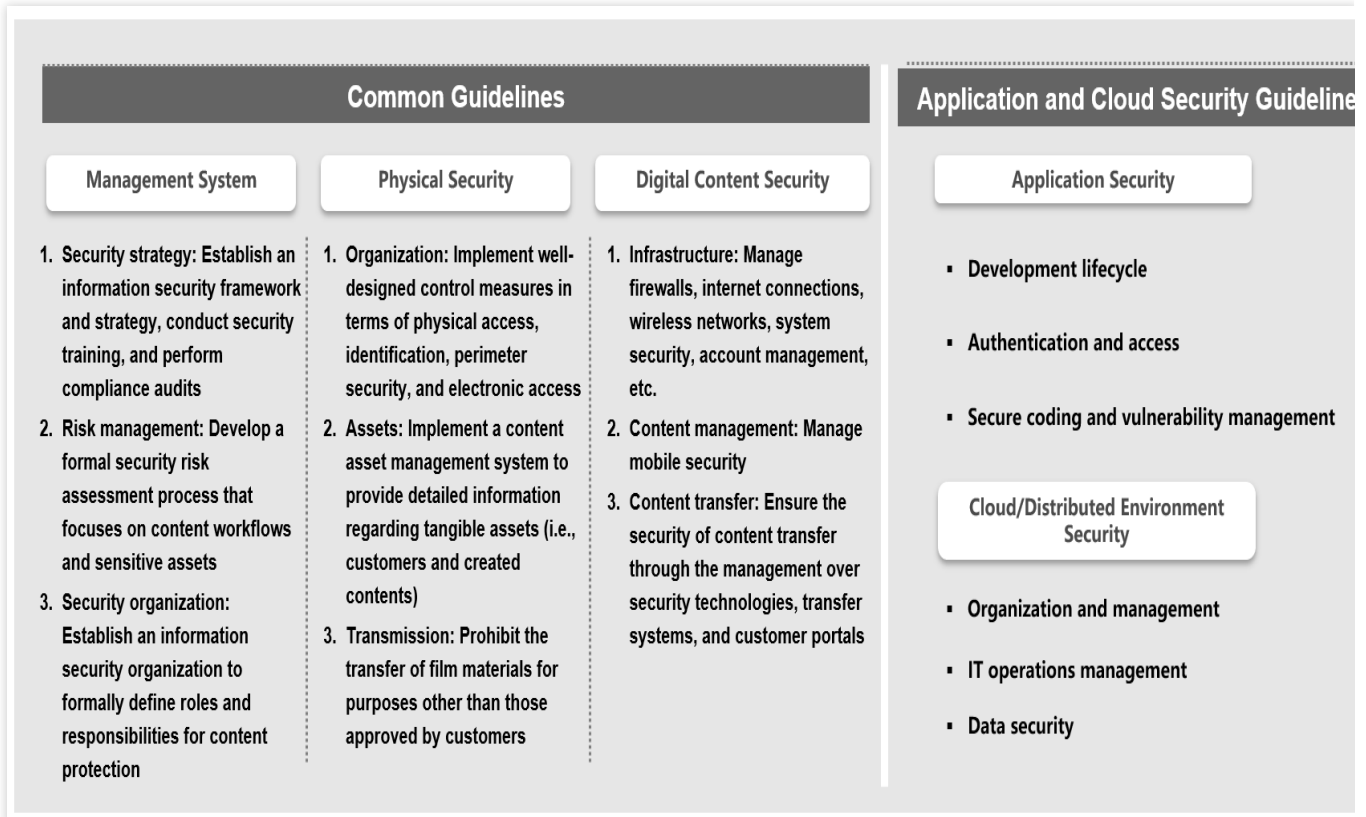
Common Guidelines

Management System

1. Security strategy: Establish an information security framework and strategy, conduct security training, and perform compliance audits
2. Risk management: Develop a formal security risk assessment process that focuses on content workflows and sensitive assets
3. Security organization: Establish an information security organization to formally define roles and responsibilities for content protection

Physical Security

1. Organization: Implement well-designed control measures in terms of physical access, identification, perimeter security, and electronic access
2. Assets: Implement a content asset management system to provide detailed information regarding tangible assets (i.e., customers and created contents)
3. Transmission: Prohibit the transfer of film materials for purposes other than those approved by customers

Digital Content Security

1. Infrastructure: Manage firewalls, internet connections, wireless networks, system security, account management, etc.
2. Content management: Manage mobile security
3. Content transfer: Ensure the security of content transfer through the management over security technologies, transfer systems, and customer portals

Application and Cloud Security Guideline

Application Security

▪ Development lifecycle
▪ Authentication and access
▪ Secure coding and vulnerability management

Cloud/Distributed Environment Security

▪ Organization and management
▪ IT operations management
▪ Data security